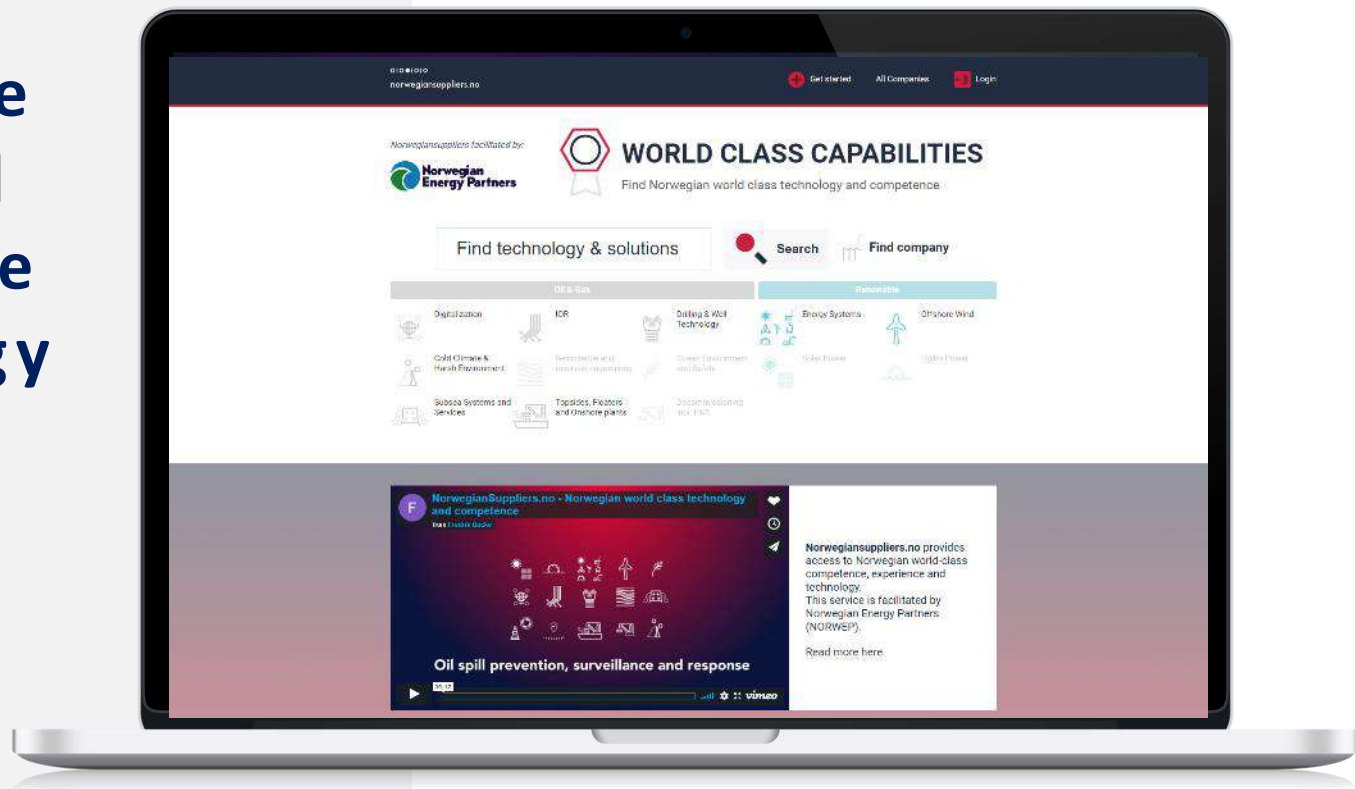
e
l
e
gy

norwegiansuppliers.no

Get started All Companies Login

Norwegiansuppliers facilitated by:

Norwegian Energy Partners

WORLD CLASS CAPABILITIES

Find Norwegian world class technology and competence

Find technology & solutions

Search

Find company

Oil & Gas

Renewable

Digitalization

IOR

Drilling & Well Technology

Energy Systems

Offshore Wind

Cold Climate & Harsh Environment

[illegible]

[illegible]

Solar Power

Hydro Power

Subsea Systems and Services

Topsides, Floaters and Onshore plants

Decommissioning incl. P&A

NorwegianSuppliers.no - Norwegian world class technology and competence

from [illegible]

Oil spill prevention, surveillance and response

vimeo

Norwegiansuppliers.no provides access to Norwegian world-class competence, experience and technology.
This service is facilitated by Norwegian Energy Partners (NORWEP).

Read more here